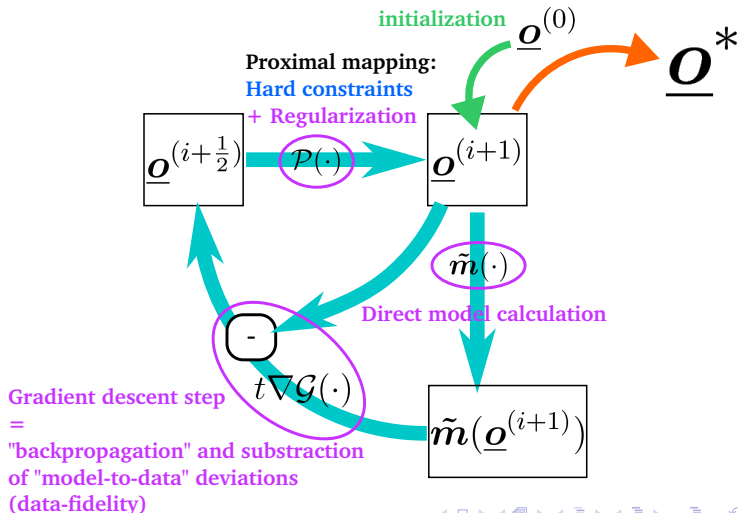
initialization $\underline{\boldsymbol{o}}^{(0)}$

$\underline{\boldsymbol{O}}^{*}$

Proximal mapping:
Hard constraints
+ Regularization

$\underline{\boldsymbol{o}}^{(i+\frac{1}{2})}$

$\mathcal{P}(\cdot)$

$\underline{\boldsymbol{o}}^{(i+1)}$

$\tilde{\boldsymbol{m}}(\cdot)$

Direct model calculation

-

$t\nabla\mathcal{G}(\cdot)$

Gradient descent step
=
"backpropagation" and substraction of "model-to-data" deviations (data-fidelity)

$\tilde{\boldsymbol{m}}(\underline{\boldsymbol{o}}^{(i+1)})$